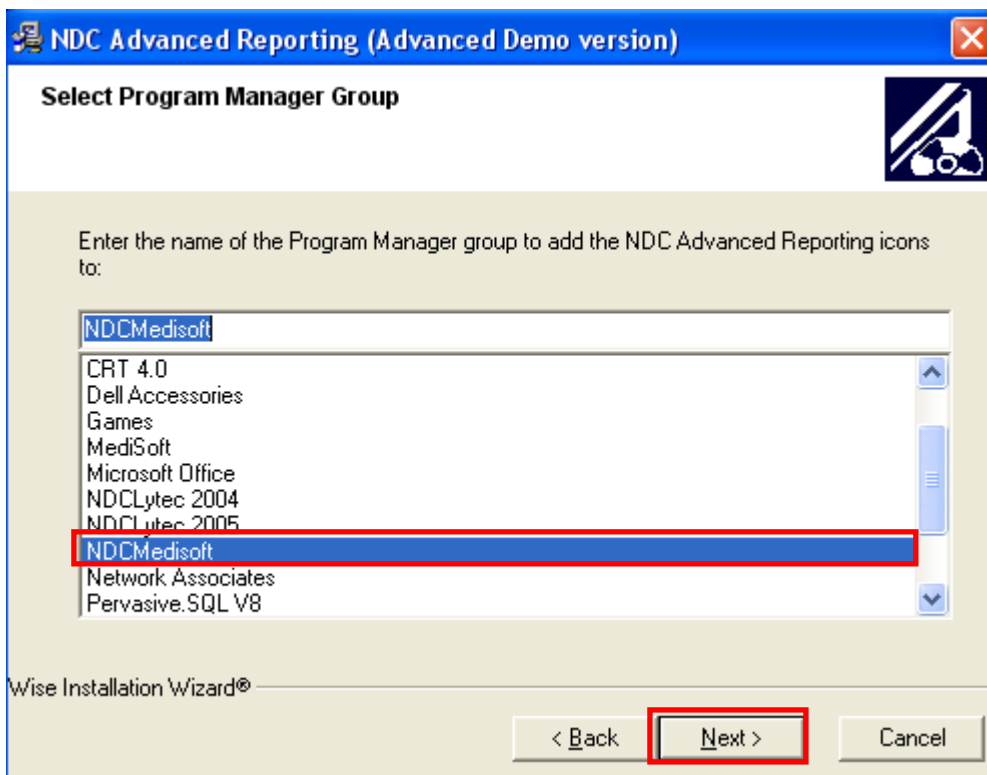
NDC Advanced Reporting (Advanced Demo version)

Select Program Manager Group

Enter the name of the Program Manager group to add the NDC Advanced Reporting icons to:

NDCMedisoft

CRT 4.0
Dell Accessories
Games
MediSoft
Microsoft Office
NDCLytec 2004
NDCLytec 2005
NDCMedisoft
Network Associates
Pervasive.SQL V8

Wise Installation Wizard®

< Back
Next >
Cancel